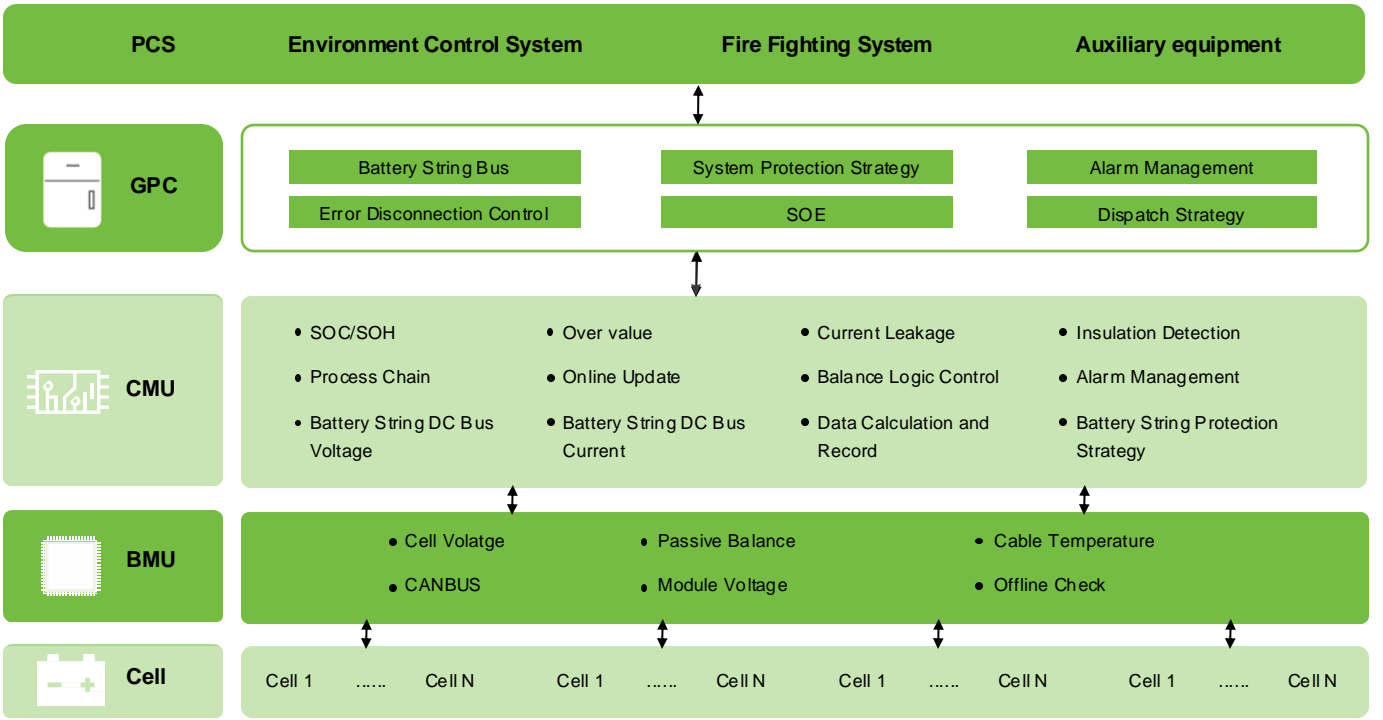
PCS Environment Control System Fire Fighting System Auxiliary equipment

GPC

Battery String Bus
System Protection Strategy
Alarm Management
Error Disconnection Control
SOE
Dispatch Strategy

CMU

• SOC/SOH
• Over value
• Current Leakage
• Insulation Detection
• Process Chain
• Online Update
• Balance Logic Control
• Alarm Management
• Battery String DC Bus Voltage
• Battery String DC Bus Current
• Data Calculation and Record
• Battery String Protection Strategy

BMU

• Cell Volatge
• Passive Balance
• Cable Temperature
• CANBUS
• Module Voltage
• Offline Check

Cell

Cell 1 …… Cell N Cell 1 …… Cell N Cell 1 …… Cell N Cell 1 …… Cell N